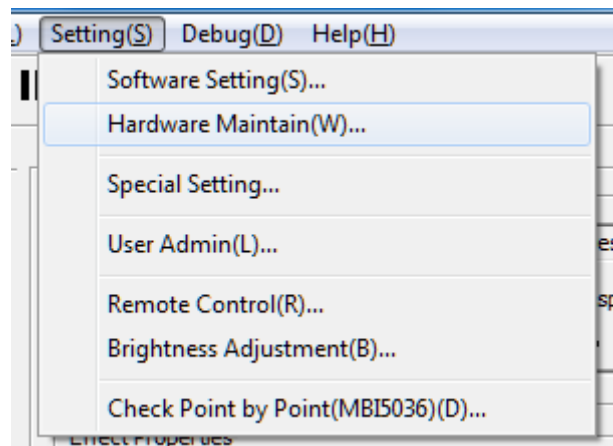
)
Setting(S) Debug(D) Help(H)

Software Setting(S)...
Hardware Maintain(W)...

Special Setting...

User Admin(L)...

Remote Control(R)...
Brightness Adjustment(B)...

Check Point by Point(MBI5036)(D)...

es
sp
Effect Properties